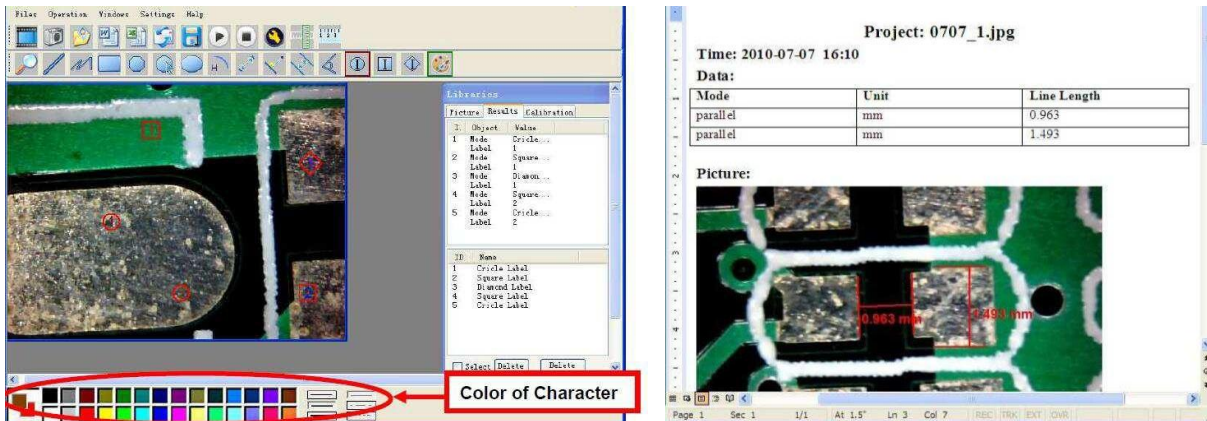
Files Operation Windows Settings Help

Libraries

Picture Results Calibration

| I. | Object | Value |
|---|---|---|
| 1 | Mode | Cricle... |
| | Label | 1 |
| 2 | Mode | Square... |
| | Label | 1 |
| 3 | Mode | Diamon... |
| | Label | 1 |
| 4 | Mode | Square... |
| | Label | 2 |
| 5 | Mode | Cricle... |
| | Label | 2 |

| ID | Name |
|---|---|
| 1 | Cricle Label |
| 2 | Square Label |
| 3 | Diamond Label |
| 4 | Square Label |
| 5 | Cricle Label |

Select Delete Delete

Color of Character

Project: 0707_1.jpg

Time: 2010-07-07 16:10

Data:

| Mode | Unit | Line Length |
|---|---|---|
| parallel | mm | 0.963 |
| parallel | mm | 1.493 |

Picture:

0.963 mm

1.493 mm

Page 1 Sec 1 1/1 At 1.5" Ln 3 Col 7 REC TRK EXT OVR